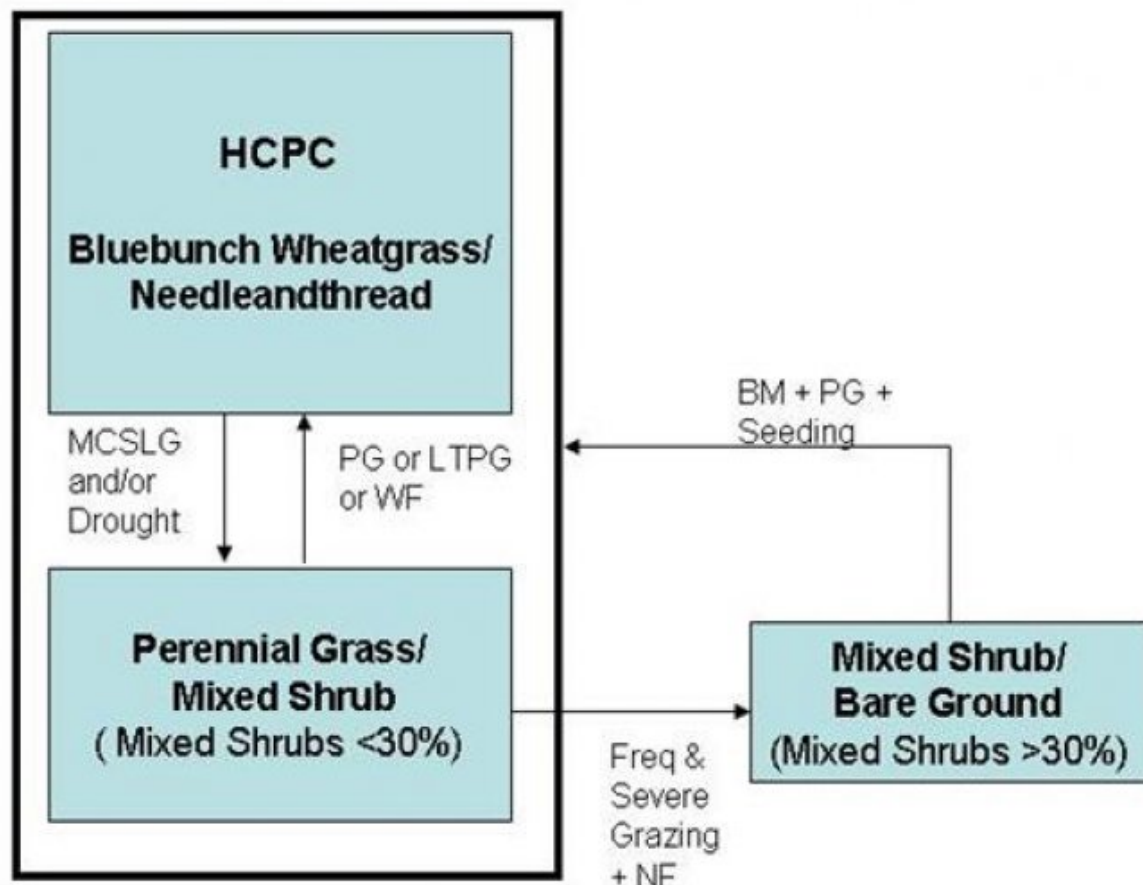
HCPC

Bluebunch Wheatgrass/ Needleandthread

MCSLG and/or Drought

PG or LTPG or WF

BM + PG + Seeding

Perennial Grass/ Mixed Shrub ( Mixed Shrubs <30%)

Mixed Shrub/ Bare Ground (Mixed Shrubs >30%)

Freq & Severe Grazing + NF